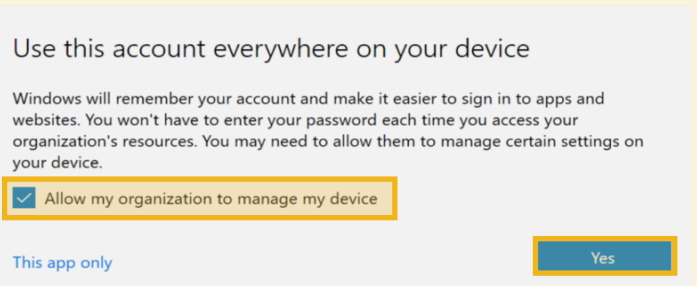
Use this account everywhere on your device

Windows will remember your account and make it easier to sign in to apps and websites. You won't have to enter your password each time you access your organization's resources. You may need to allow them to manage certain settings on your device.

Allow my organization to manage my device

This app only

Yes